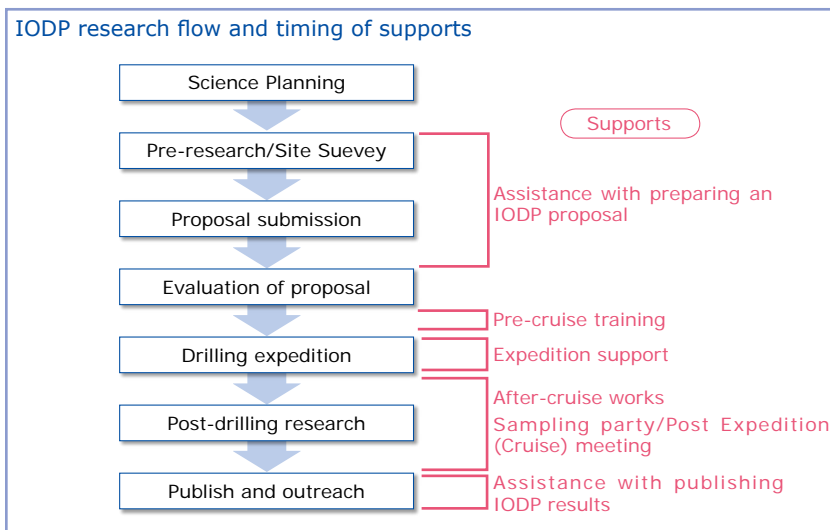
IODP research flow and timing of supports

Science Planning

Pre-research/Site Suevey

Proposal submission

Evaluation of proposal

Drilling expedition

Post-drilling research

Publish and outreach

Supports

Assistance with preparing an IODP proposal

Pre-cruise training

Expedition support

After-cruise works

Sampling party/Post Expedition (Cruise) meeting

Assistance with publishing IODP results